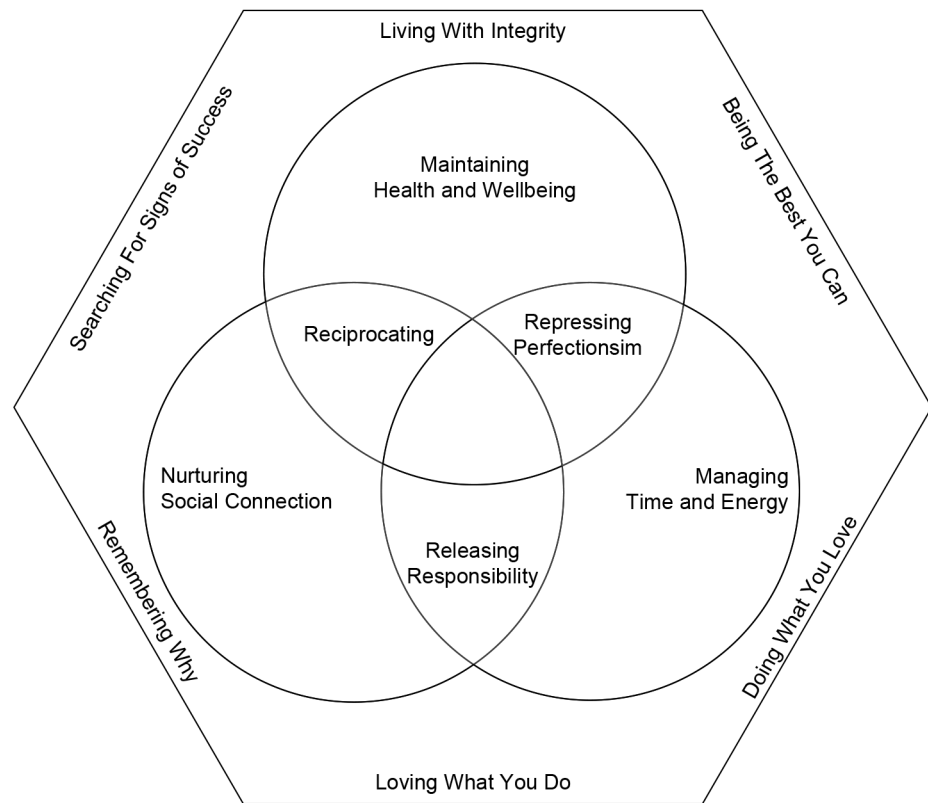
Living With Integrity

Being The Best You Can

Doing What You Love

Loving What You Do

Remembering Why

Searching For Signs of Success

Maintaining Health and Wellbeing

Reciprocating

Repressing Perfectionsim

Nurturing Social Connection

Managing Time and Energy

Releasing Responsibility